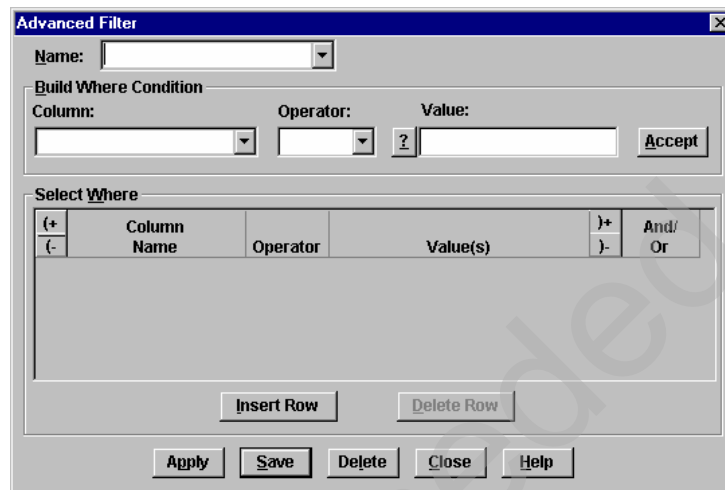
Advanced Filter

Name:

Build Where Condition

Column:

Operator:

Value:

?

Accept

Select Where

| (+<br>(- | Column Name | Operator | Value(s) | )+<br>)- | And/ Or |
|---|---|---|---|---|---|
| | | | | | |

Insert Row

Delete Row

Apply

Save

Delete

Close

Help

aded